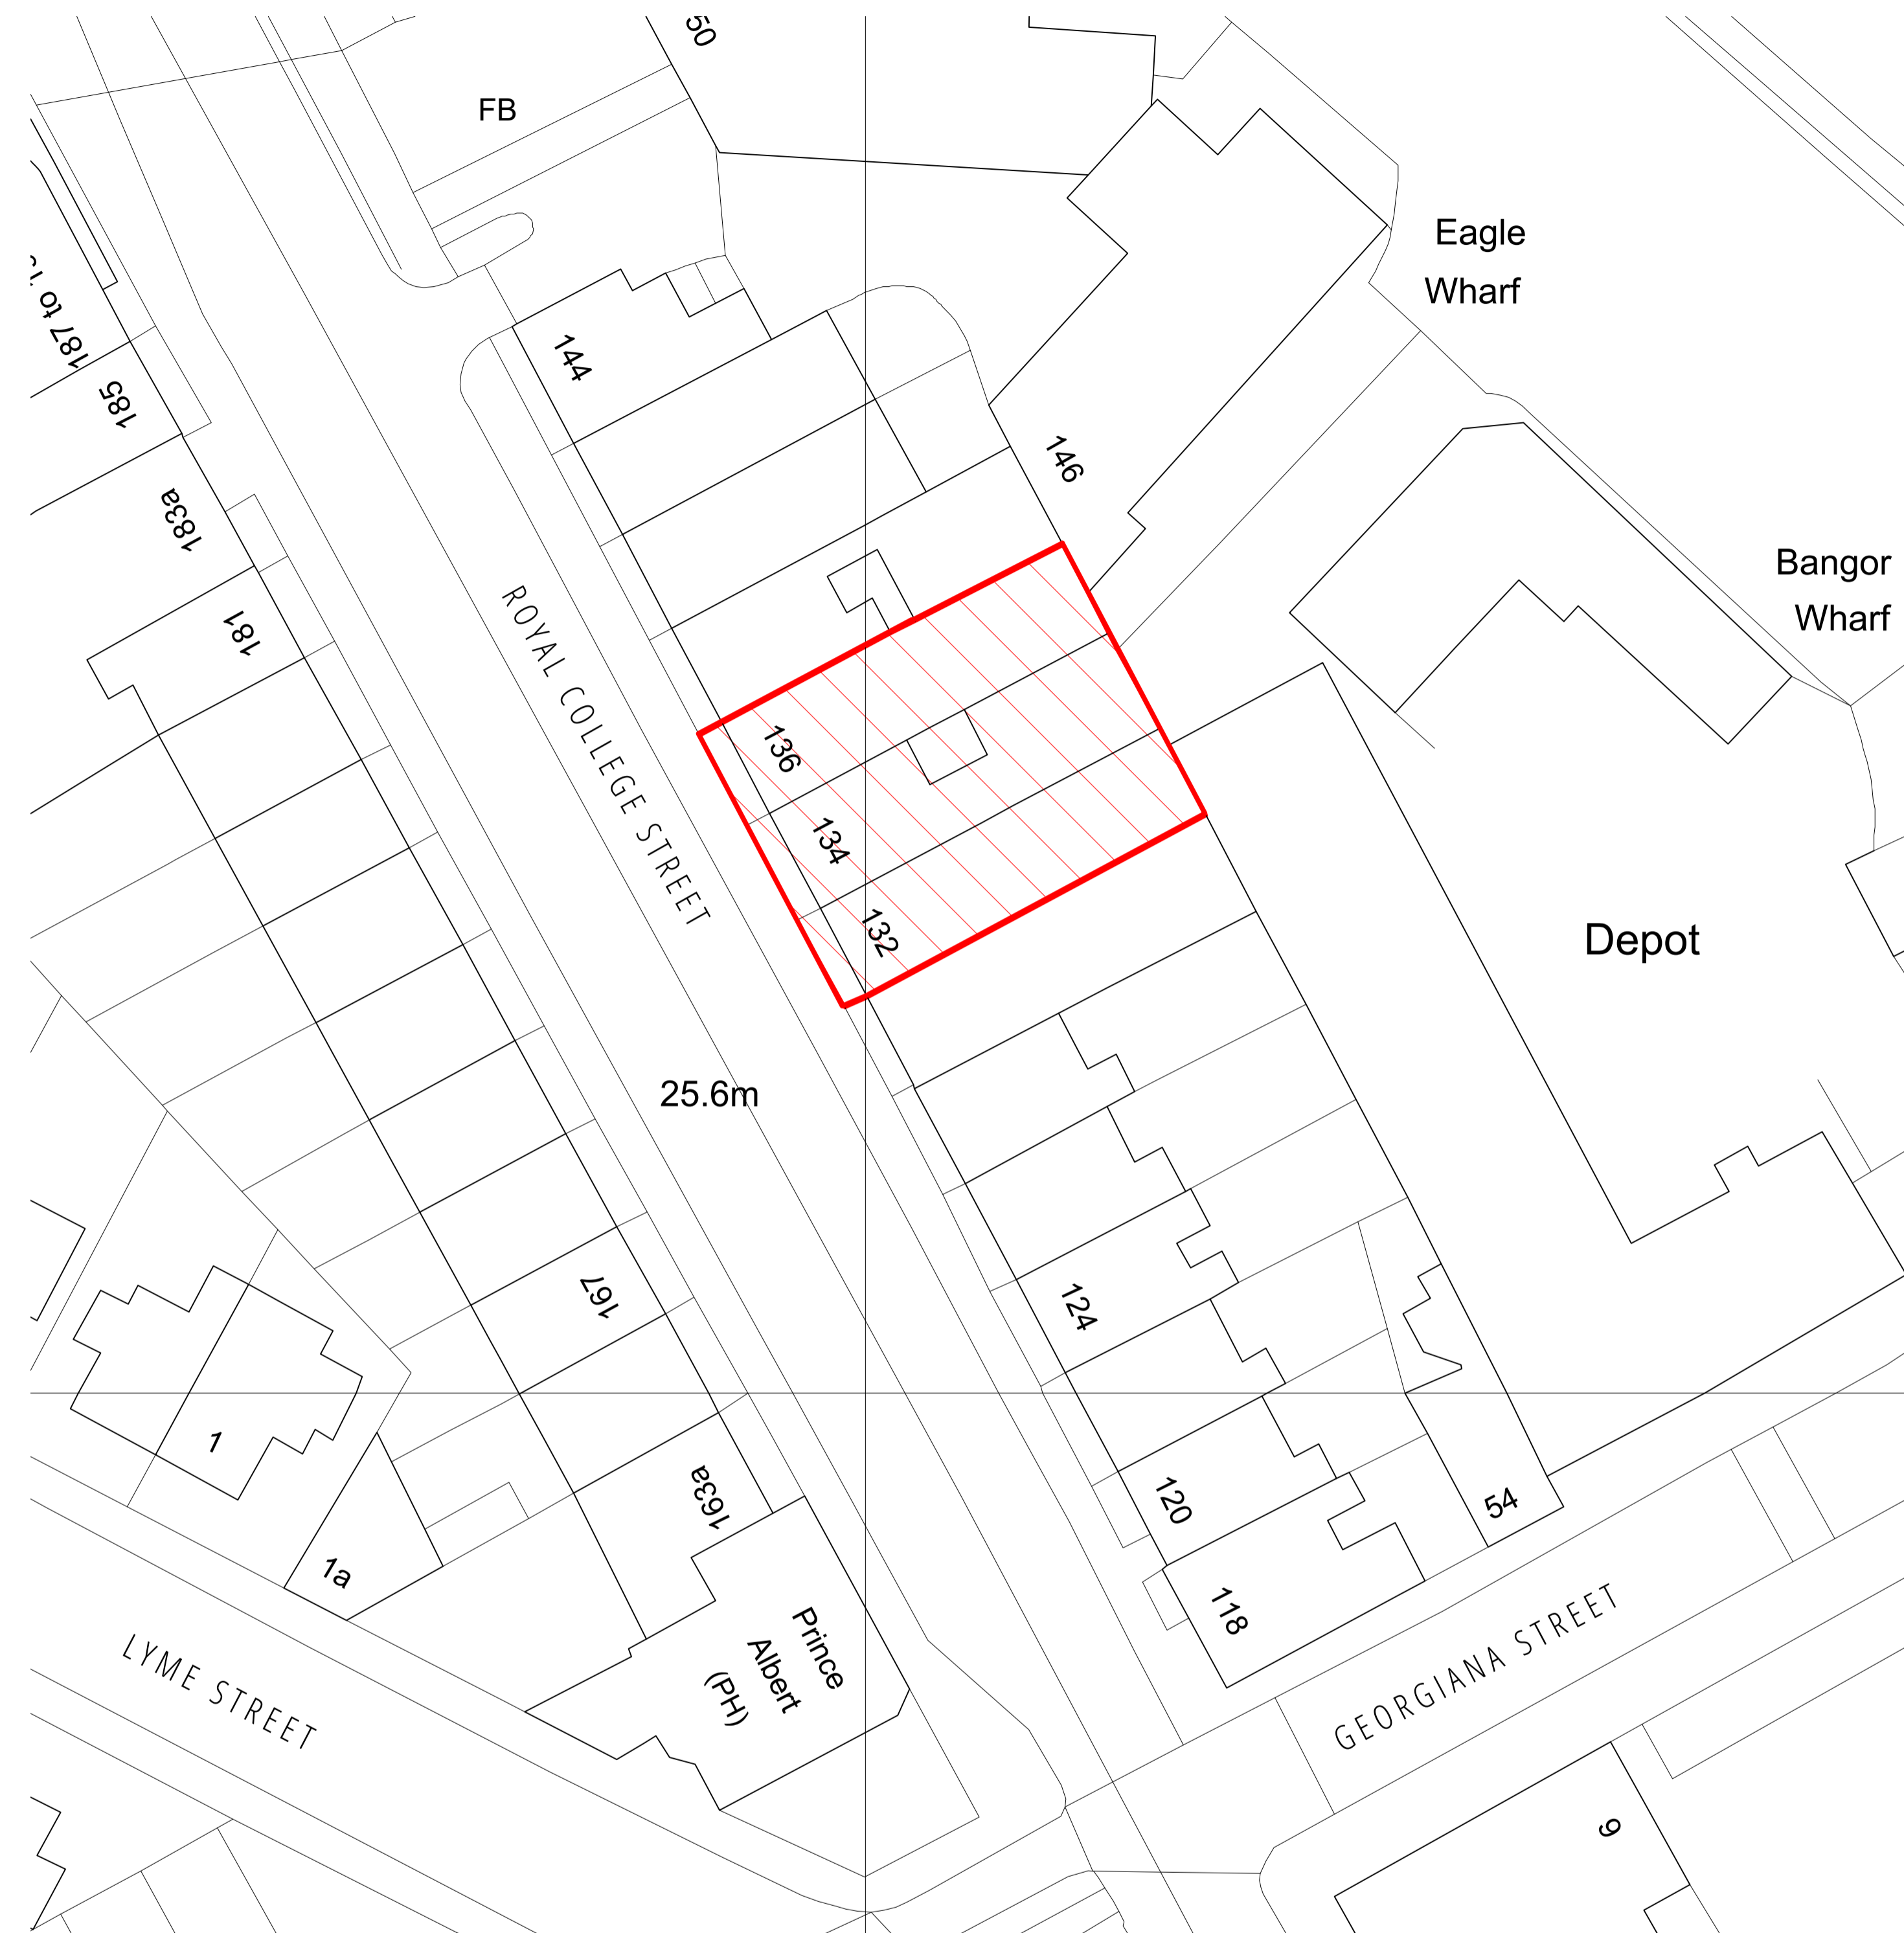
50

FB

Eagle Wharf

187 to 1

185

144

146

183a

181

Bangor Wharf

ROYAL COLLEGE STREET

136

134

132

Depot

25.6m

167

124

1

163a

120

54

1a

118

Prince Albert (PH)

LYME STREET

GEORGIANA STREET

6